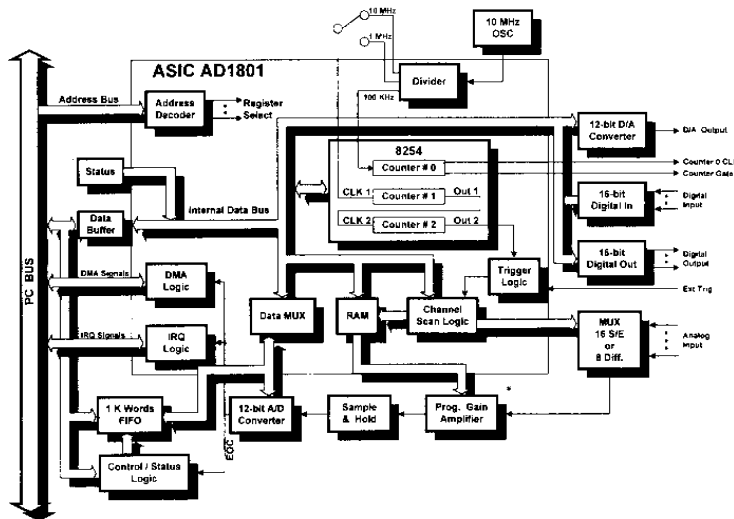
10 MHz
1 MHz
10 MHz OSC
ASIC AD1801
Divider
100 KHz
Address Bus
Address Decoder
Register Select
12-bit D/A Converter
D/A Output
Status
8254
Counter # 0
Counter 0 CLK
Counter Gate
CLK 1
Counter # 1
Out 1
CLK 2
Counter # 2
Out 2
Internal Data Bus
Data Buffer
16-bit Digital In
Digital Input
16-bit Digital Out
Digital Output
PC BUS
DMA Signals
DMA Logic
Trigger Logic
Ext Trig
Data MUX
RAM
Channel Scan Logic
IRQ Signals
IRQ Logic
MUX 16 S/E or 8 Diff.
Analog Input
1 K Words FIFO
12-bit A/D Converter
Sample & Hold
Prog. Gain Amplifier
EOC
Control / Status Logic